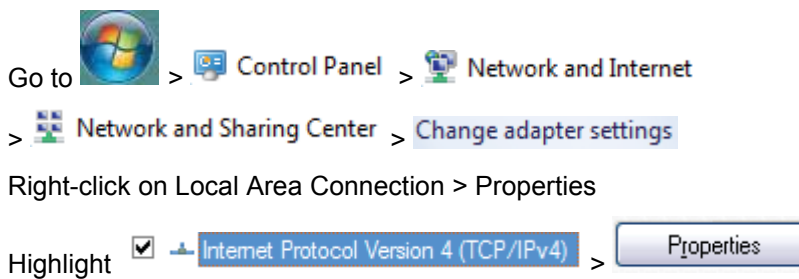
Go to > Control Panel > Network and Internet

> Network and Sharing Center > Change adapter settings

Right-click on Local Area Connection > Properties

Highlight Internet Protocol Version 4 (TCP/IPv4) > Properties